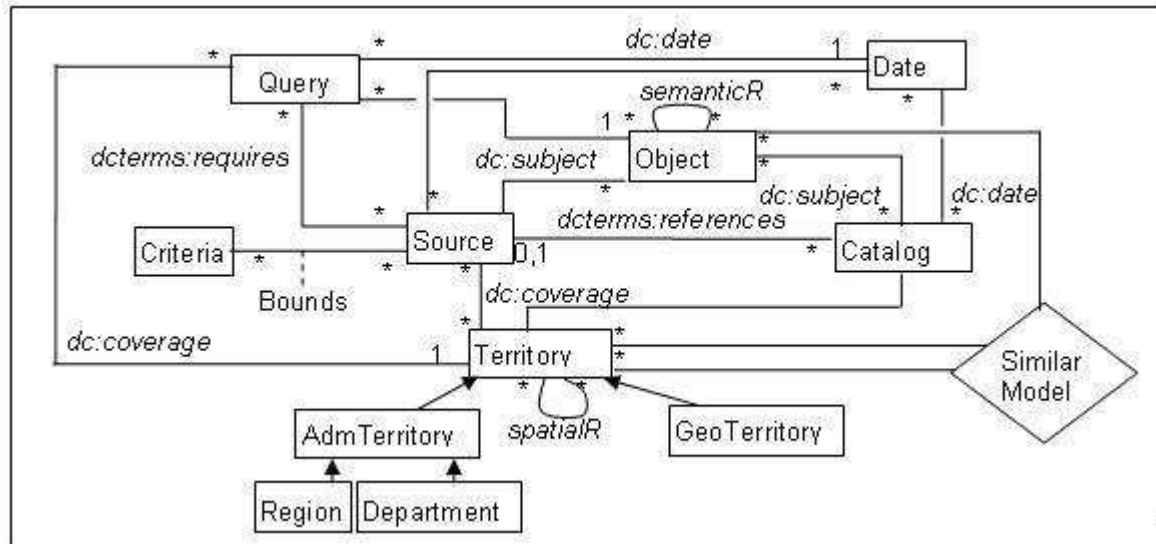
Query
Date
Object
Source
Criteria
Catalog
Territory
AdmTerritory
GeoTerritory
Region
Department
Similar Model
Bounds
dc:date
semanticR
dcterms:requires
dc:subject
dc:subject
dc:date
dcterms:references
dc:coverage
dc:coverage
spatialR
0,1
1
1
1
*